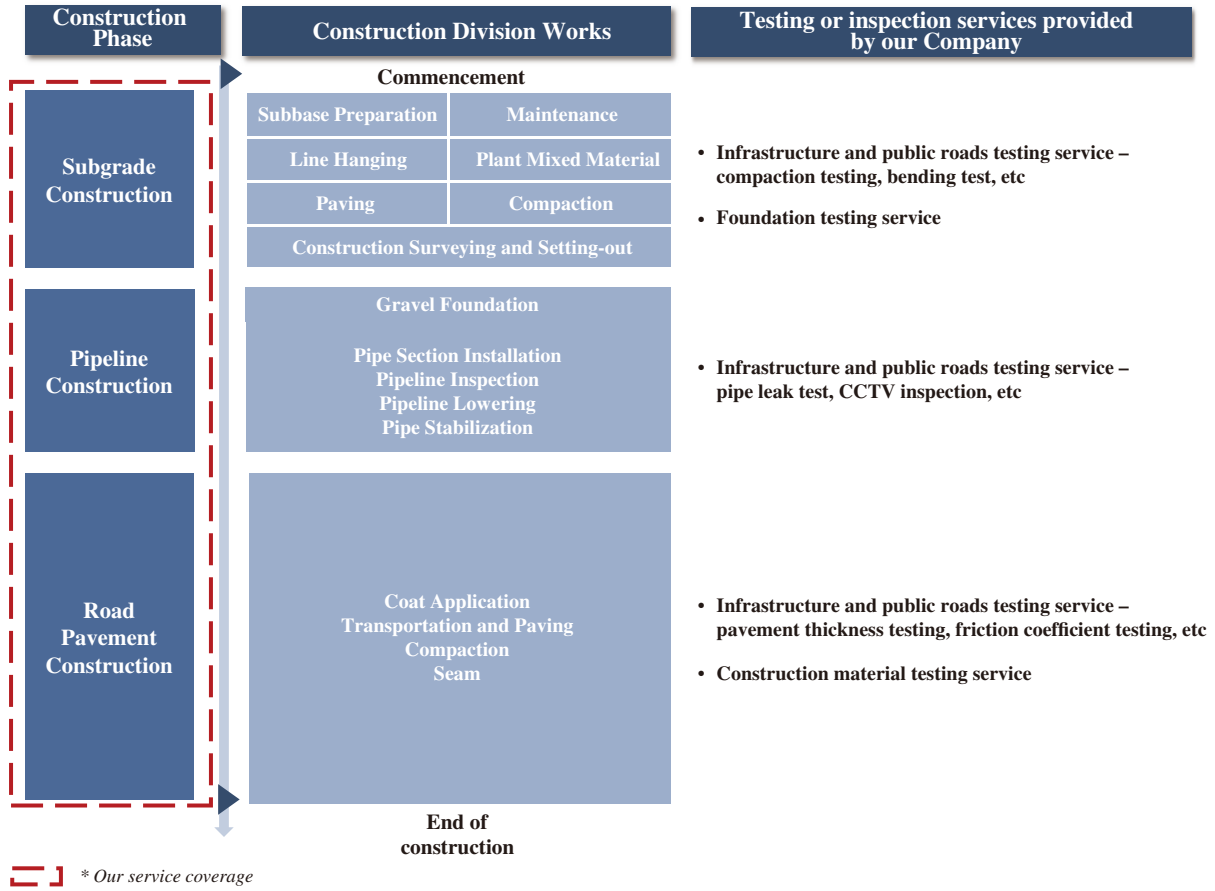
Construction Phase

Construction Division Works

Testing or inspection services provided by our Company

Commencement

Subgrade Construction

| Subbase Preparation | Maintenance |
|---|---|
| Line Hanging | Plant Mixed Material |
| Paving | Compaction |
| Construction Surveying and Setting-out | |

• Infrastructure and public roads testing service – compaction testing, bending test, etc

• Foundation testing service

Pipeline Construction

Gravel Foundation

Pipe Section Installation
Pipeline Inspection
Pipeline Lowering
Pipe Stabilization

• Infrastructure and public roads testing service – pipe leak test, CCTV inspection, etc

Road Pavement Construction

Coat Application
Transportation and Paving
Compaction
Seam

• Infrastructure and public roads testing service – pavement thickness testing, friction coefficient testing, etc

• Construction material testing service

End of construction

* Our service coverage